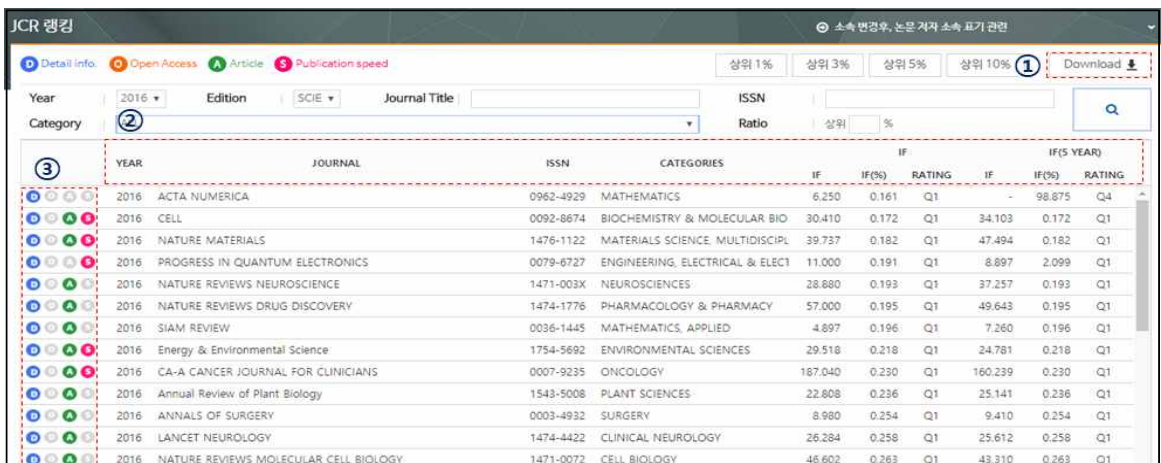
JCR 랭킹

소속 변경후, 논문 저자 소속 표기 관련

D Detail info. O Open Access A Article S Publication speed

상위 1% 상위 3% 상위 5% 상위 10% ① Download

Year 2016 Edition SCIE Journal Title ISSN
Category ② Ratio 상위 %

③

| YEAR | JOURNAL | ISSN | CATEGORIES | IF IF | IF IF(%) | IF RATING | IF(5 YEAR) IF | IF(5 YEAR) IF(%) | IF(5 YEAR) RATING |
|---|---|---|---|---|---|---|---|---|---|
| 2016 | ACTA NUMERICA | 0962-4929 | MATHEMATICS | 6.250 | 0.161 | Q1 | - | 98.875 | Q4 |
| 2016 | CELL | 0092-8674 | BIOCHEMISTRY & MOLECULAR BIO | 30.410 | 0.172 | Q1 | 34.103 | 0.172 | Q1 |
| 2016 | NATURE MATERIALS | 1476-1122 | MATERIALS SCIENCE, MULTIDISCIPL | 39.737 | 0.182 | Q1 | 47.494 | 0.182 | Q1 |
| 2016 | PROGRESS IN QUANTUM ELECTRONICS | 0079-6727 | ENGINEERING, ELECTRICAL & ELECT | 11.000 | 0.191 | Q1 | 8.897 | 2.099 | Q1 |
| 2016 | NATURE REVIEWS NEUROSCIENCE | 1471-003X | NEUROSCIENCES | 28.880 | 0.193 | Q1 | 37.257 | 0.193 | Q1 |
| 2016 | NATURE REVIEWS DRUG DISCOVERY | 1474-1776 | PHARMACOLOGY & PHARMACY | 57.000 | 0.195 | Q1 | 49.643 | 0.195 | Q1 |
| 2016 | SIAM REVIEW | 0036-1445 | MATHEMATICS, APPLIED | 4.897 | 0.196 | Q1 | 7.260 | 0.196 | Q1 |
| 2016 | Energy & Environmental Science | 1754-5692 | ENVIRONMENTAL SCIENCES | 29.518 | 0.218 | Q1 | 24.781 | 0.218 | Q1 |
| 2016 | CA-A CANCER JOURNAL FOR CLINICIANS | 0007-9235 | ONCOLOGY | 187.040 | 0.230 | Q1 | 160.239 | 0.230 | Q1 |
| 2016 | Annual Review of Plant Biology | 1543-5008 | PLANT SCIENCES | 22.808 | 0.236 | Q1 | 25.141 | 0.236 | Q1 |
| 2016 | ANNALS OF SURGERY | 0003-4932 | SURGERY | 8.980 | 0.254 | Q1 | 9.410 | 0.254 | Q1 |
| 2016 | LANCET NEUROLOGY | 1474-4422 | CLINICAL NEUROLOGY | 26.284 | 0.258 | Q1 | 25.612 | 0.258 | Q1 |
| 2016 | NATURE REVIEWS MOLECULAR CELL BIOLOGY | 1471-0072 | CELL BIOLOGY | 46.602 | 0.263 | Q1 | 43.310 | 0.263 | Q1 |